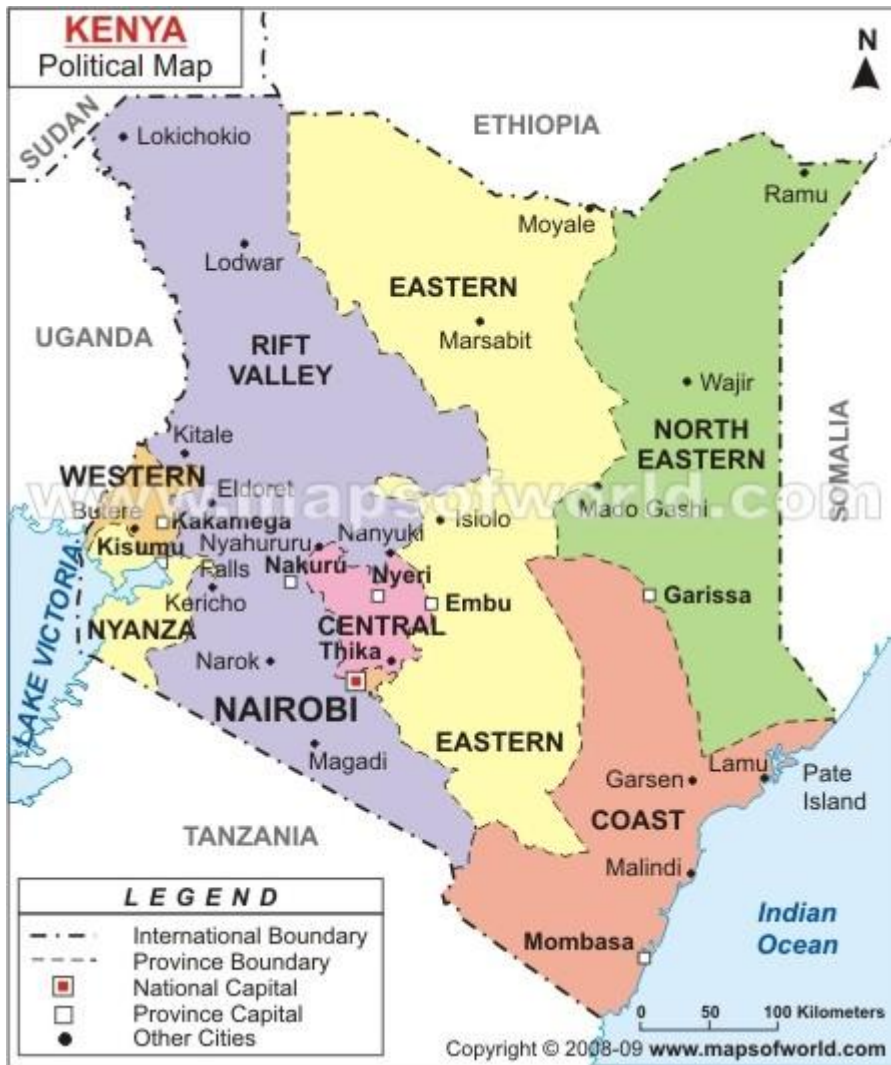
KENYA
Political Map

N

SUDAN
ETHIOPIA
Lokichokio
Ramu
Moyale
Lodwar
EASTERN
UGANDA
RIFT VALLEY
Marsabit
Wajir
SOMALIA
NORTH EASTERN
Kitale
WESTERN
Eldoret
Butere
Kakamega
Kisumu
Nanyuki
Isiolo
Mado Gashi
Nyahururu Falls
Nakuru
Nyeri
Embu
Garissa
LAKE VICTORIA
Kericho
NYANZA
CENTRAL
Narok
Thika
NAIROBI
EASTERN
Magadi
Garsen
Lamu
Pate Island
COAST
TANZANIA
Malindi
Indian Ocean
Mombasa

LEGEND
International Boundary
Province Boundary
National Capital
Province Capital
Other Cities

0 50 100 Kilometers

www.mapsofworld.com

Copyright © 2008-09 www.mapsofworld.com